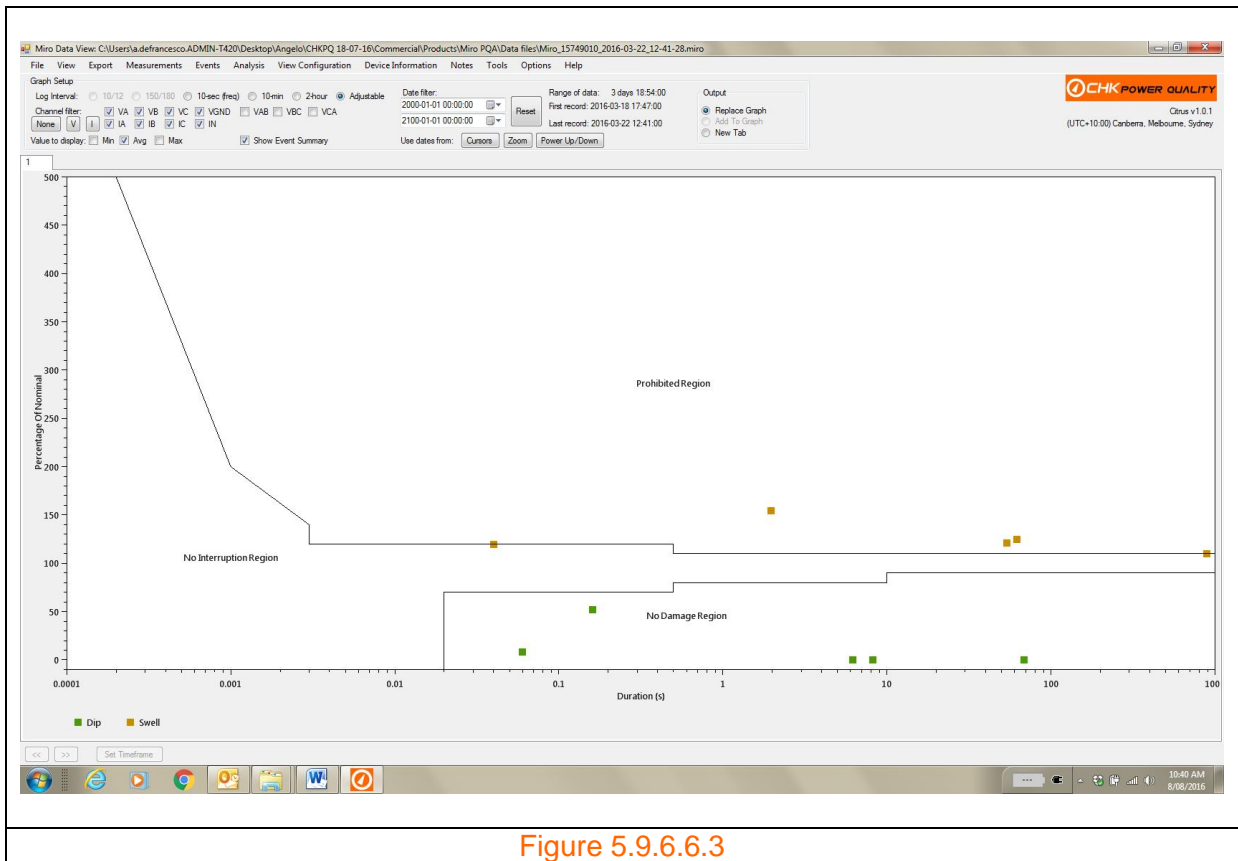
Miro Data View: C:\Users\a.defrancesco.ADMIN-T420\Desktop\Angelo\CHKPQ 18-07-16\Commercial\Products\Miro PQA\Data files\Miro_15749010_2016-03-22_12-41-28.miro

File View Export Measurements Events Analysis View Configuration Device Information Notes Tools Options Help

Graph Setup
Log Interval: 10/12 150/180 10-sec (freq) 10-min 2-hour Adjustable
Channel filter: VA VB VC VGND VAB VBC VCA
None V I IA IB IC IN
Value to display: Min Avg Max
Show Event Summary

Date filter:
2000-01-01 00:00:00
2100-01-01 00:00:00
Reset
Use dates from: Cursors Zoom Power Up/Down

Range of data: 3 days 18:54:00
First record: 2016-03-18 17:47:00
Last record: 2016-03-22 12:41:00

Output
Replace Graph
Add To Graph
New Tab

CHK POWER QUALITY
Citrus v1.0.1
(UTC+10:00) Canberra, Melbourne, Sydney

1

500
450
400
350
300
250
200
150
100
50
0

Percentage Of Nominal

Prohibited Region

No Interruption Region

No Damage Region

0.0001 0.001 0.01 0.1 1 10 100 1000

Duration (s)

Dip Swell

<< >> Set Timeframe

10:40 AM
8/08/2016

Figure 5.9.6.6.3